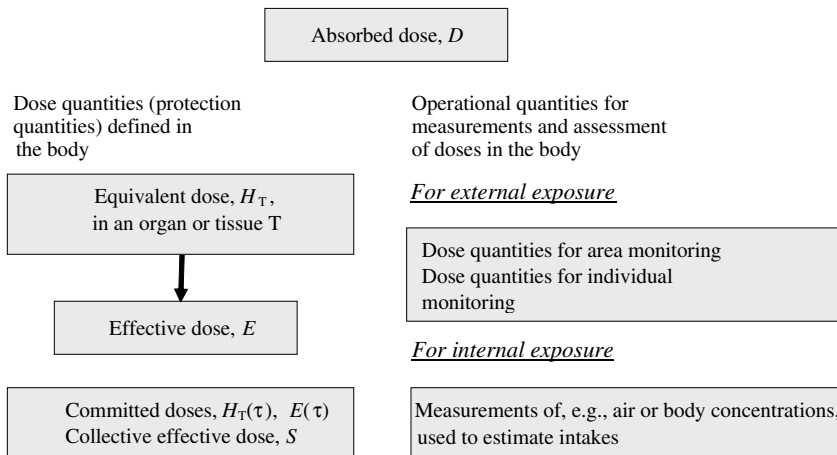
Absorbed dose, $D$

Dose quantities (protection quantities) defined in the body

Equivalent dose, $H_T$, in an organ or tissue T

Effective dose, $E$

Committed doses, $H_T(\tau)$, $E(\tau)$
Collective effective dose, $S$

Operational quantities for measurements and assessment of doses in the body

For external exposure

Dose quantities for area monitoring
Dose quantities for individual monitoring

For internal exposure

Measurements of, e.g., air or body concentrations, used to estimate intakes